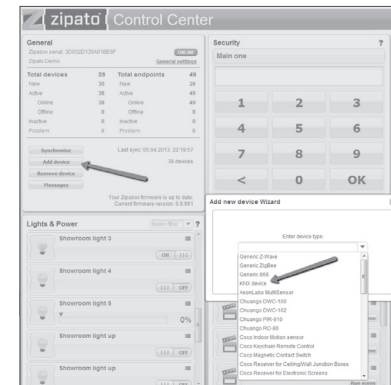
zipato Control Center

General
Zipabox serial: 3D952D129AF16B5F
Zipato Demo
General settings

| Total devices | 39 | Total endpoints | 49 |
|---|---|---|---|
| New | 39 | New | 39 |
| Active | 39 | Active | 49 |
| Online | 39 | Online | 49 |
| Offline | 0 | Offline | 0 |
| Inactive | 0 | Inactive | 0 |
| Problem | 0 | Problem | 0 |

Synchronize
Last sync: 05.04.2012. 22:19:57
39 devices
Add device
Remove device
Messages

Your Zipabox firmware is up to date.
Current firmware version: 0.9.991

Security
?
Main one

1 2 3
4 5 6
7 8 9
< 0 OK

Lights & Power
?
Showroom light 3
OK
Showroom light 4
OFF
Showroom light 5
0%
Showroom light up
OFF
Showroom light up
OFF

Add new device Wizard
Enter device type:
Generic Z-Wave
Generic ZigBee
Generic 868
KNX device
AeonLabs MultiSensor
Chuango DWC-100
Chuango DWC-102
Chuango PIR-910
Chuango RC-80
Cisco Indoor Motion sensor
Cisco Keychain Remote Control
Cisco Magnetic Contact Switch
Cisco Receiver for Ceiling/Wall Junction Boxes
Cisco Receiver for Electronic Screens